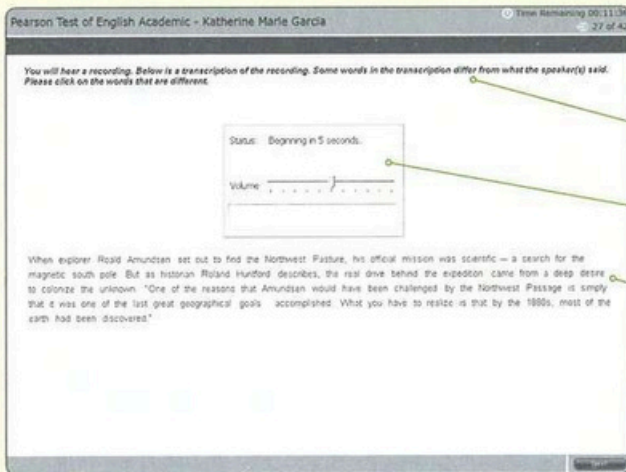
Pearson Test of English Academic - Katherine Marie Garcia

Time Remaining 00:11:3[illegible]
27 of 4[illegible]

You will hear a recording. Below is a transcription of the recording. Some words in the transcription differ from what the speaker(s) said. Please click on the words that are different.

Status: Beginning in 5 seconds.

Volume

When explorer Roald Amundsen set out to find the Northwest Pasture, his official mission was scientific — a search for the magnetic south pole. But as historian Roland Huntford describes, the real drive behind the expedition came from a deep desire to colonize the unknown. "One of the reasons that Amundsen would have been challenged by the Northwest Passage is simply that it was one of the last great geographical goals accomplished. What you have to realize is that by the 1880s, most of the earth had been discovered."